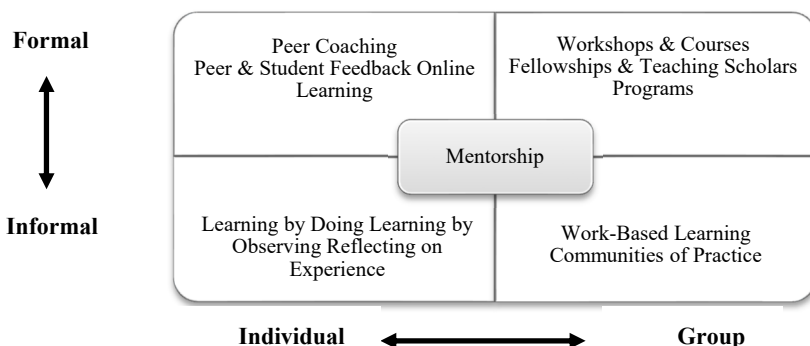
Formal

Informal

Peer Coaching
Peer & Student Feedback Online Learning

Workshops & Courses
Fellowships & Teaching Scholars Programs

Mentorship

Learning by Doing Learning by Observing Reflecting on Experience

Work-Based Learning
Communities of Practice

Individual

Group